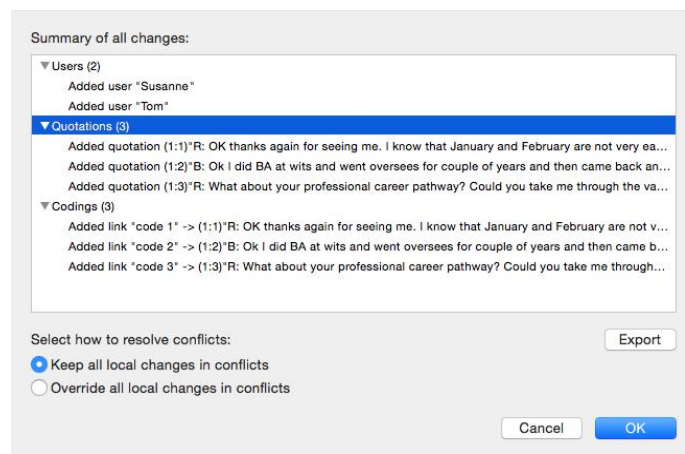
Summary of all changes:

▼Users (2)
Added user "Susanne"
Added user "Tom"
▼Quotations (3)
Added quotation (1:1)"R: OK thanks again for seeing me. I know that January and February are not very ea...
Added quotation (1:2)"B: Ok I did BA at wits and went oversees for couple of years and then came back an...
Added quotation (1:3)"R: What about your professional career pathway? Could you take me through the va...
▼Codings (3)
Added link "code 1" -> (1:1)"R: OK thanks again for seeing me. I know that January and February are not v...
Added link "code 2" -> (1:2)"B: Ok I did BA at wits and went oversees for couple of years and then came b...
Added link "code 3" -> (1:3)"R: What about your professional career pathway? Could you take me through...

Select how to resolve conflicts:
Export
Keep all local changes in conflicts
Override all local changes in conflicts

Cancel
OK